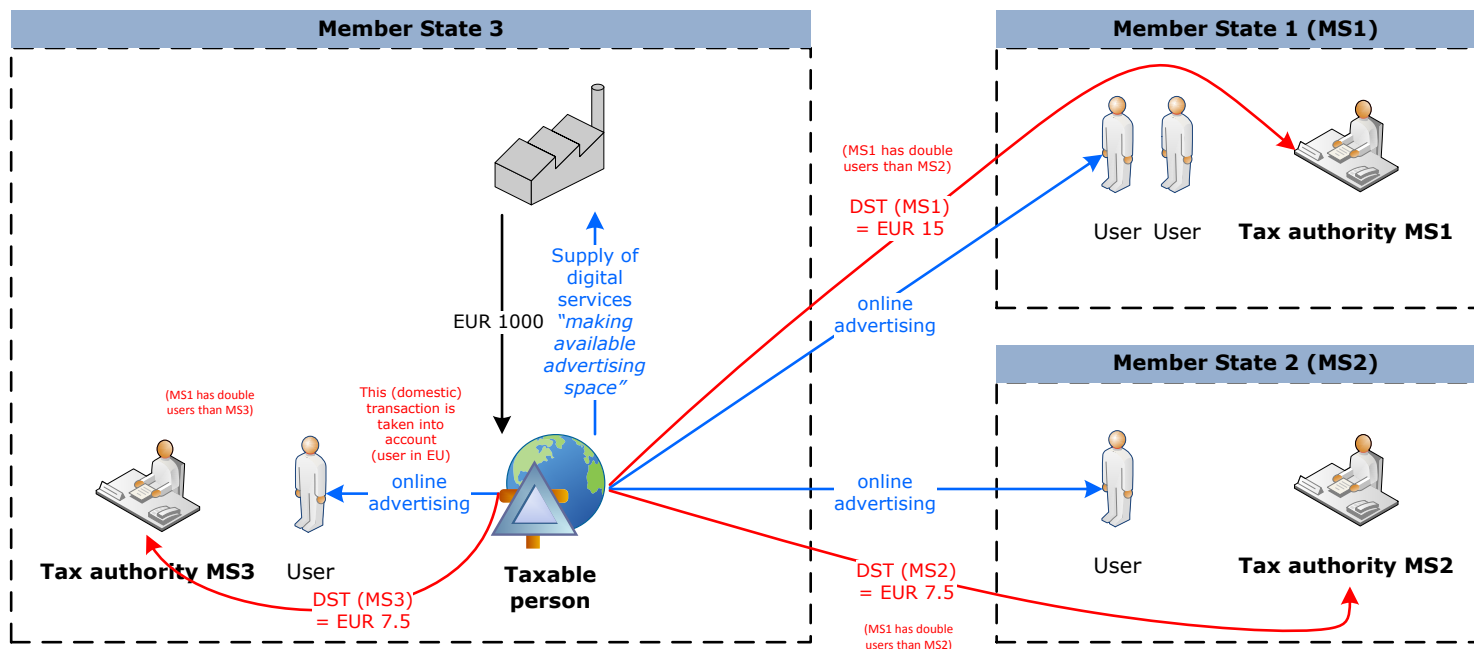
Member State 3

Member State 1 (MS1)

Member State 2 (MS2)

(MS1 has double users than MS2)

DST (MS1) = EUR 15

User User

Tax authority MS1

online advertising

Supply of digital services *"making available advertising space"*

EUR 1000

(MS1 has double users than MS3)

This (domestic) transaction is taken into account (user in EU)

online advertising

online advertising

User

Tax authority MS2

Tax authority MS3

User

Taxable person

DST (MS3) = EUR 7.5

DST (MS2) = EUR 7.5

(MS1 has double users than MS2)